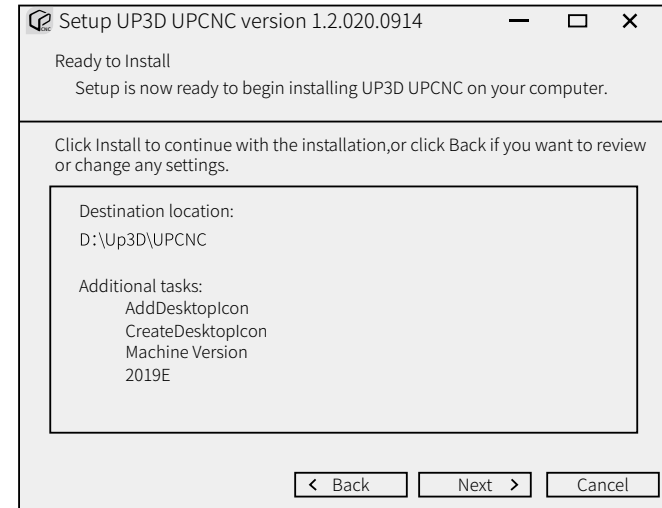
Setup UP3D UPCNC version 1.2.020.0914

Ready to Install

Setup is now ready to begin installing UP3D UPCNC on your computer.

Click Install to continue with the installation,or click Back if you want to review or change any settings.

Destination location:
D:\Up3D\UPCNC

Additional tasks:
AddDesktopIcon
CreateDesktopIcon
Machine Version
2019E

< Back
Next >
Cancel